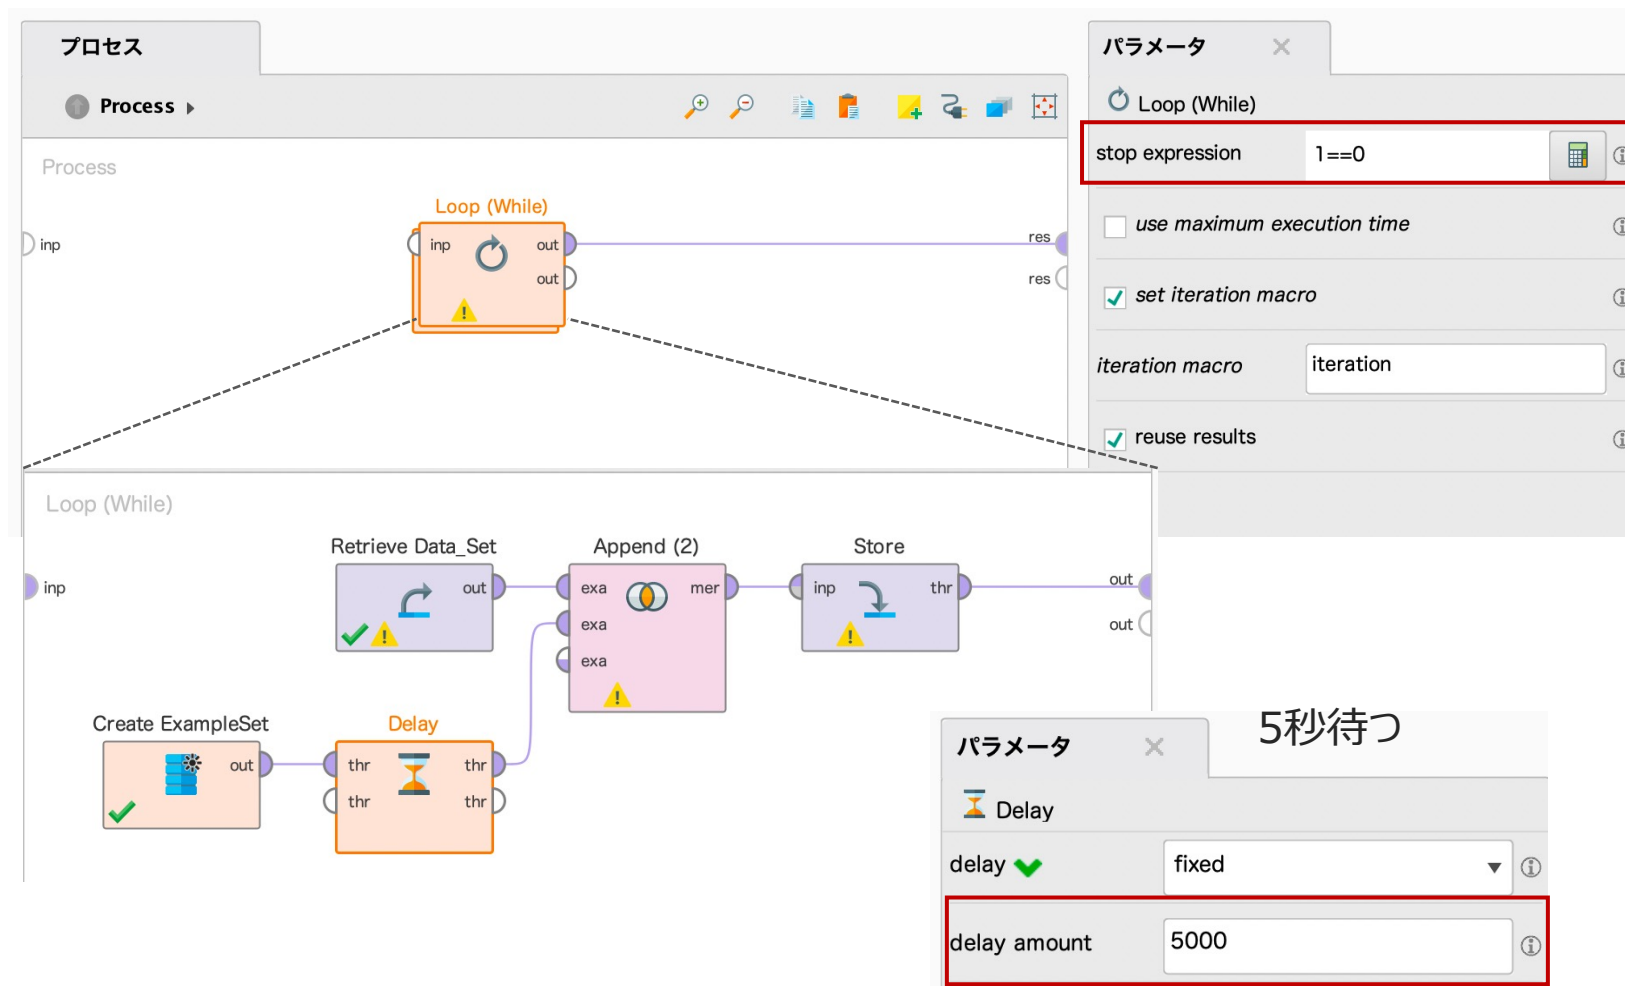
プロセス

Process

Process

Loop (While)

inp

inp

out

out

res

res

パラメータ

Loop (While)

stop expression 1==0

use maximum execution time

set iteration macro

iteration macro iteration

reuse results

Loop (While)

inp

Retrieve Data_Set

out

Append (2)

exa

mer

exa

exa

Store

inp

thr

out

out

Create ExampleSet

out

Delay

thr

thr

thr

thr

5秒待つ

パラメータ

Delay

delay fixed

delay amount 5000